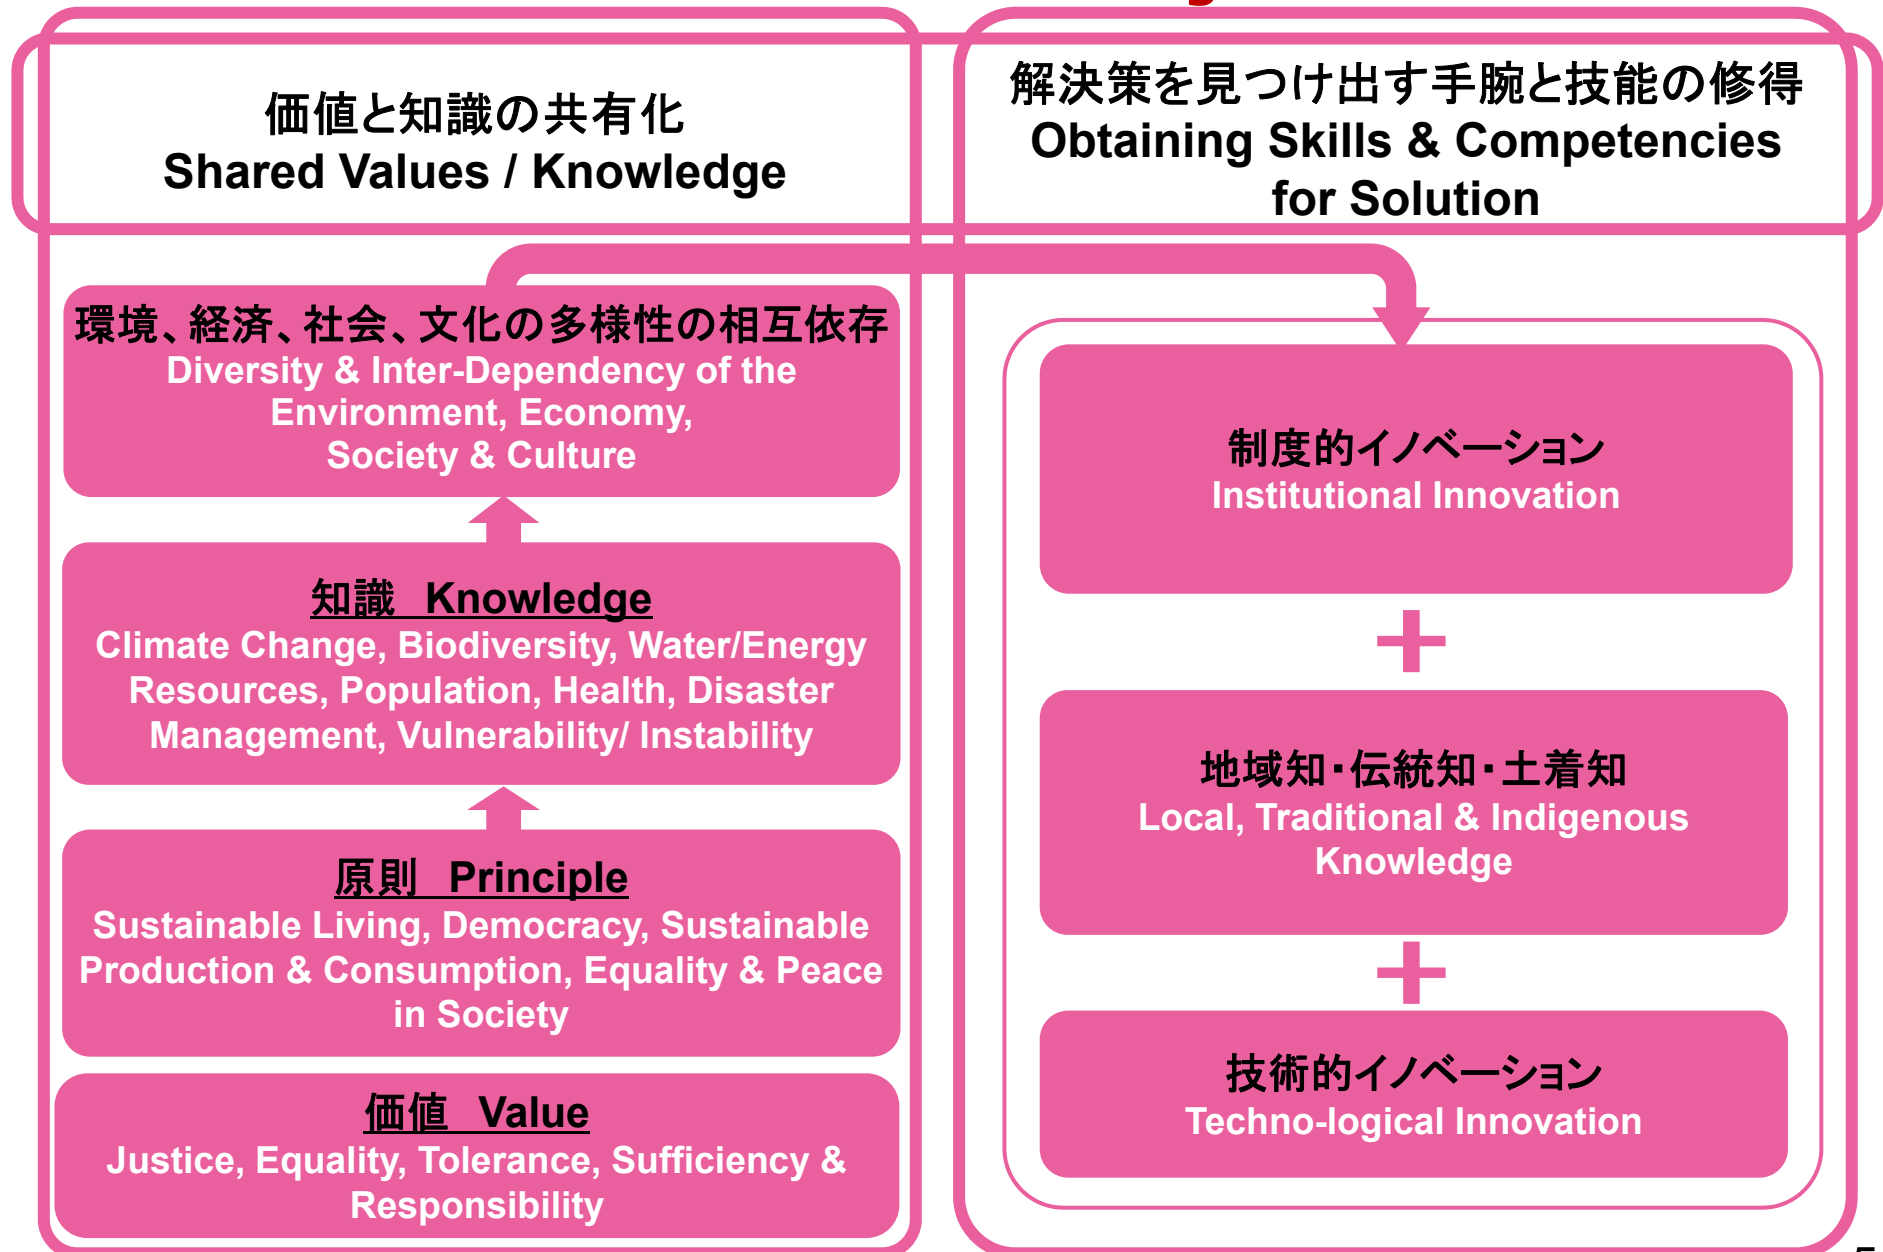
価値と知識の共有化
Shared Values / Knowledge

解決策を見つけ出す手腕と技能の修得
Obtaining Skills & Competencies for Solution

環境、経済、社会、文化の多様性の相互依存
Diversity & Inter-Dependency of the Environment, Economy, Society & Culture

知識 Knowledge
Climate Change, Biodiversity, Water/Energy Resources, Population, Health, Disaster Management, Vulnerability/ Instability

原則 Principle
Sustainable Living, Democracy, Sustainable Production & Consumption, Equality & Peace in Society

価値 Value
Justice, Equality, Tolerance, Sufficiency & Responsibility

制度的イノベーション
Institutional Innovation

+

地域知・伝統知・土着知
Local, Traditional & Indigenous Knowledge

+

技術的イノベーション
Techno-logical Innovation